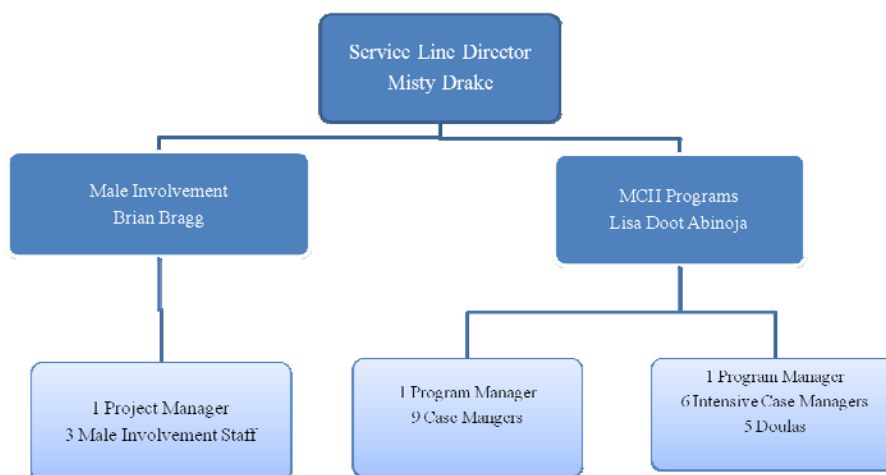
Service Line Director
Misty Drake

Male Involvement
Brian Bragg

MCH Programs
Lisa Doot Abinoja

1 Project Manager
3 Male Involvement Staff

1 Program Manager
9 Case Mangers

1 Program Manager
6 Intensive Case Managers
5 Doulas